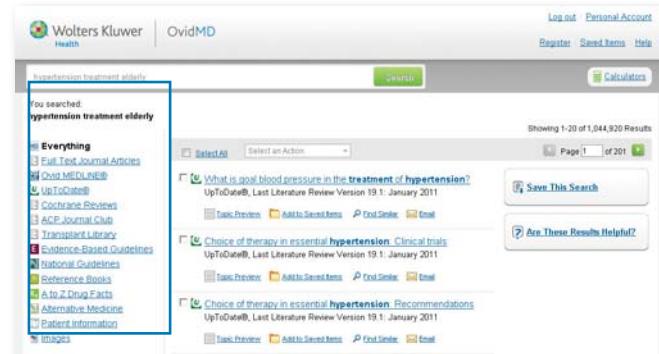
Wolters Kluwer Health | OvidMD

Log out | Personal Account

Register Saved Items Help

hypertension treatment elderly

Search

Calculators

You searched:
hypertension treatment elderly

Everything
Full Text Journal Articles
Ovid MEDLINE®
UpToDate®
Cochrane Reviews
ACP Journal Club
Transplant Library
Evidence-Based Guidelines
National Guidelines
Reference Books
A to Z Drug Facts
Alternative Medicine
Patient Information
Images

Showing 1-20 of 1,044,920 Results

Select All

Select an Action

Page 1 of 201

What is goal blood pressure in the treatment of hypertension?
UpToDate®, Last Literature Review Version 19.1: January 2011

Topic Preview Add to Saved Items Find Similar Email

Choice of therapy in essential hypertension: Clinical trials
UpToDate®, Last Literature Review Version 19.1: January 2011

Topic Preview Add to Saved Items Find Similar Email

Choice of therapy in essential hypertension: Recommendations
UpToDate®, Last Literature Review Version 19.1: January 2011

Topic Preview Add to Saved Items Find Similar Email

Save This Search

Are These Results Helpful?